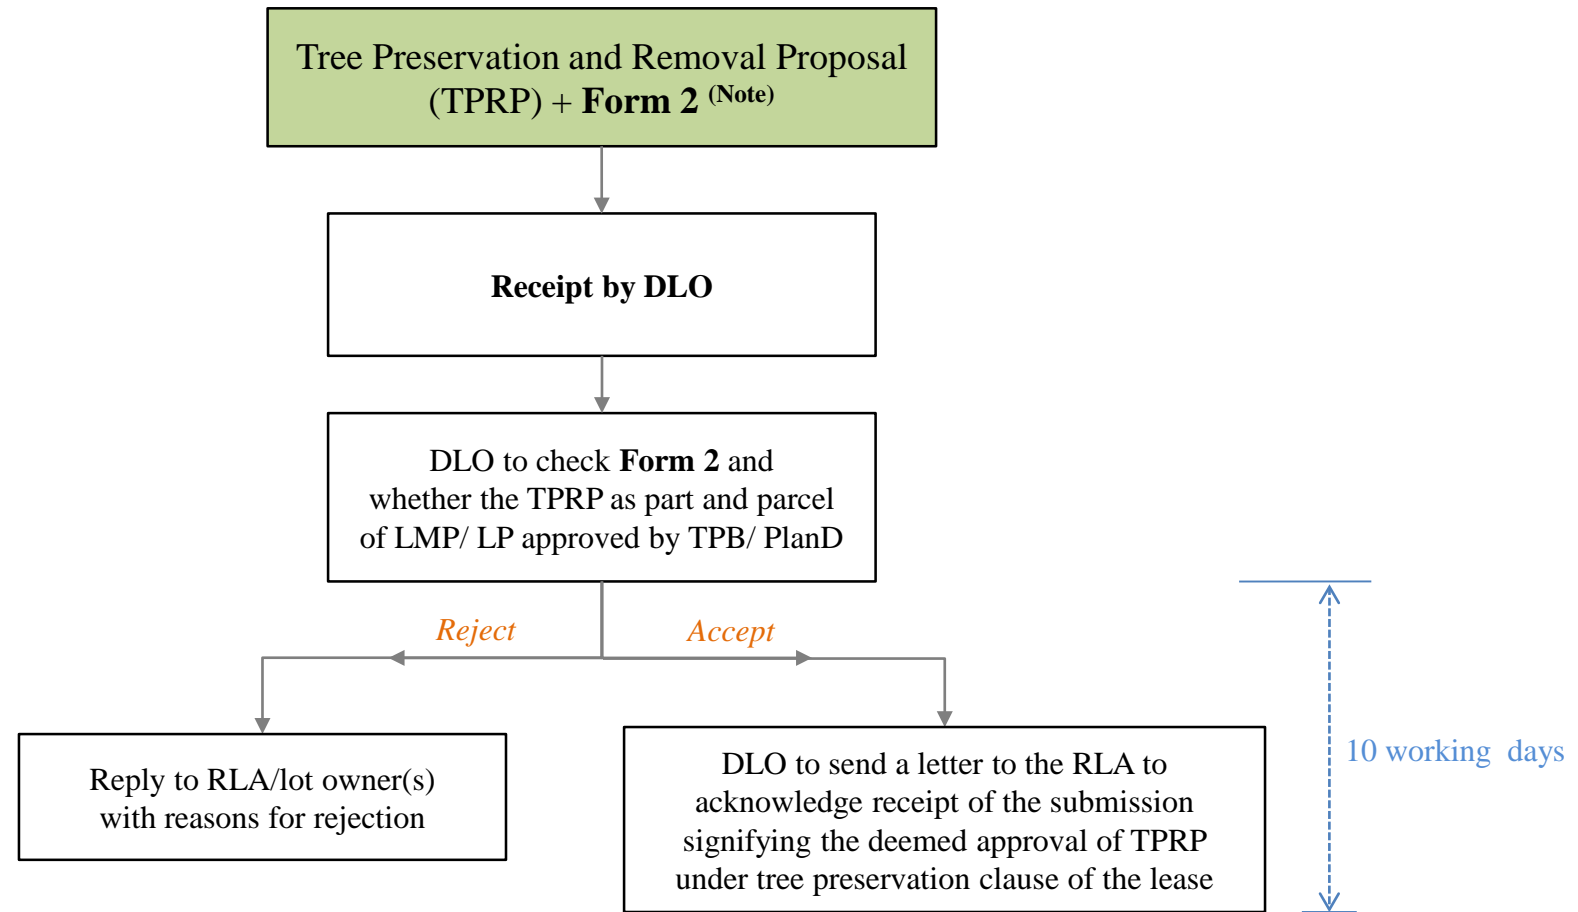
Tree Preservation and Removal Proposal (TPRP) + Form 2 $^{\text{(Note)}}$

Receipt by DLO

DLO to check Form 2 and whether the TPRP as part and parcel of LMP/ LP approved by TPB/ PlanD

Reject

Accept

Reply to RLA/lot owner(s) with reasons for rejection

DLO to send a letter to the RLA to acknowledge receipt of the submission signifying the deemed approval of TPRP under tree preservation clause of the lease

10 working days